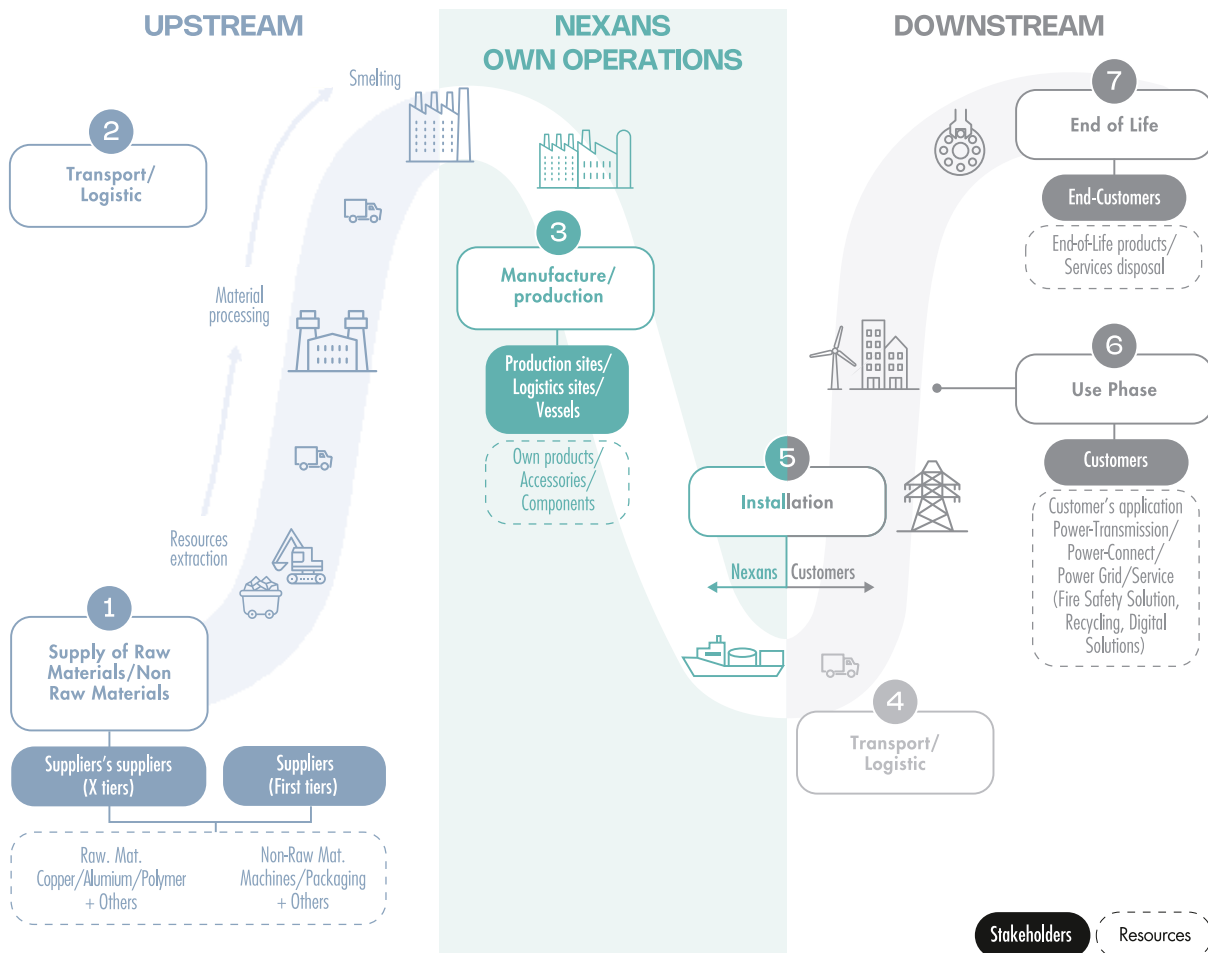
UPSTREAM

NEXANS OWN OPERATIONS

DOWNSTREAM

Smelting

2

Transport/ Logistic

Material processing

Resources extraction

1

Supply of Raw Materials/Non Raw Materials

Suppliers's suppliers (X tiers)

Suppliers (First tiers)

Raw. Mat. Copper/Alumium/Polymer + Others

Non-Raw Mat. Machines/Packaging + Others

3

Manufacture/ production

Production sites/ Logistics sites/ Vessels

Own products/ Accessories/ Components

5

Installation

Nexans

Customers

4

Transport/ Logistic

7

End of Life

End-Customers

End-of-Life products/ Services disposal

6

Use Phase

Customers

Customer's application Power-Transmission/ Power-Connect/ Power Grid/Service (Fire Safety Solution, Recycling, Digital Solutions)

Stakeholders

Resources